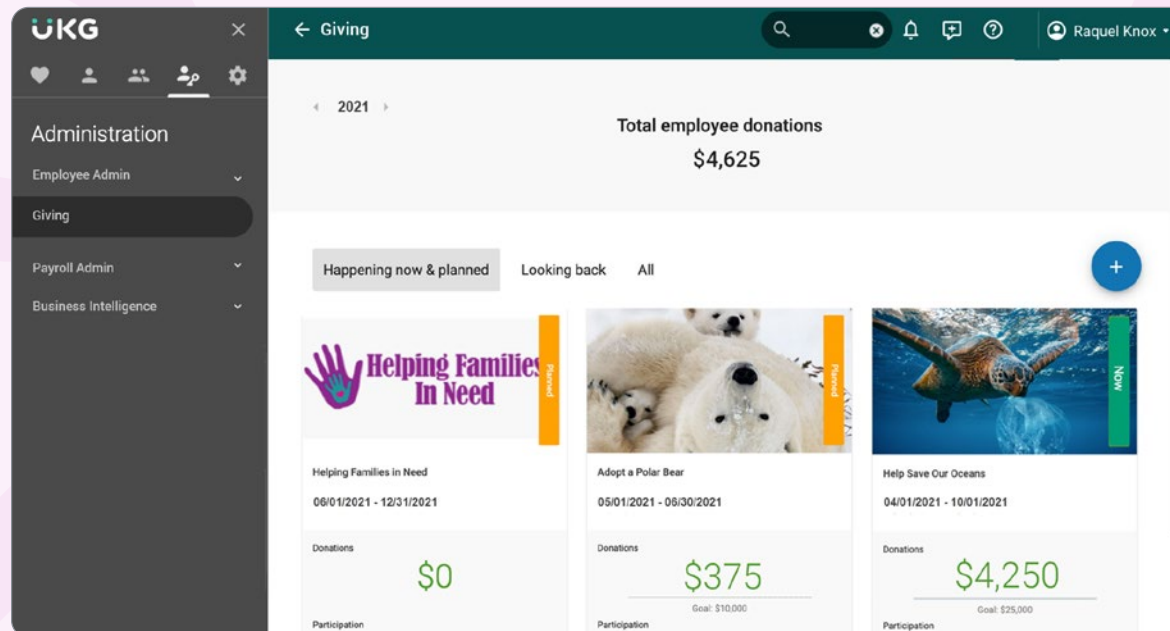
UKG

Administration

Employee Admin

Giving

Payroll Admin

Business Intelligence

← Giving

Raquel Knox

2021

Total employee donations

$4,625

Happening now & planned

Looking back

All

+

Helping Families In Need

Planned

Helping Families in Need

06/01/2021 - 12/31/2021

Donations

$0

Participation

Planned

Adopt a Polar Bear

05/01/2021 - 06/30/2021

Donations

$375

Goal: $10,000

Participation

Now

Help Save Our Oceans

04/01/2021 - 10/01/2021

Donations

$4,250

Goal: $25,000

Participation